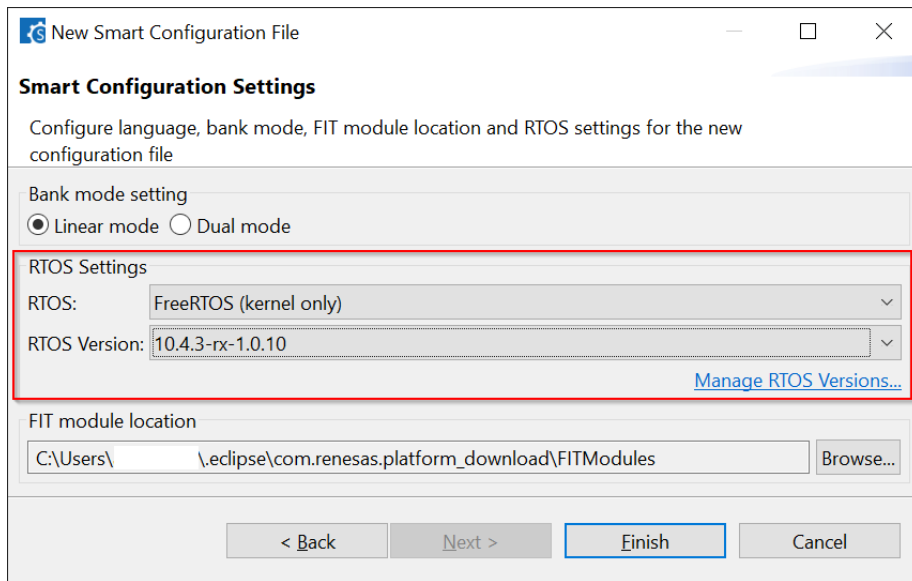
New Smart Configuration File

Smart Configuration Settings

Configure language, bank mode, FIT module location and RTOS settings for the new configuration file

Bank mode setting

Linear mode Dual mode

RTOS Settings

RTOS: FreeRTOS (kernel only)

RTOS Version: 10.4.3-rx-1.0.10

Manage RTOS Versions...

FIT module location

C:\Users\ \.eclipse\com.renesas.platform_download\FITModules

Browse...

< Back

Next >

Finish

Cancel